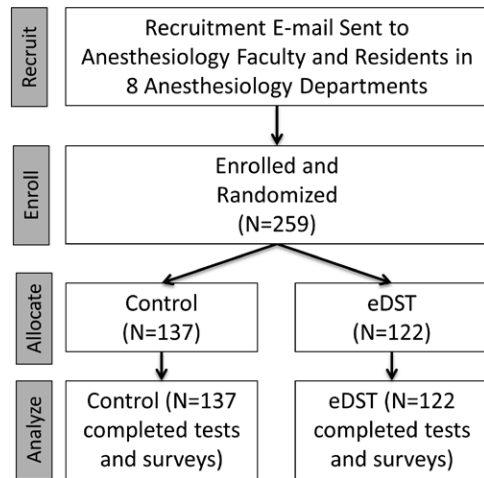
Recruit

Recruitment E-mail Sent to Anesthesiology Faculty and Residents in 8 Anesthesiology Departments

Enroll

Enrolled and Randomized (N=259)

Allocate

Control (N=137)

eDST (N=122)

Analyze

Control (N=137 completed tests and surveys)

eDST (N=122 completed tests and surveys)